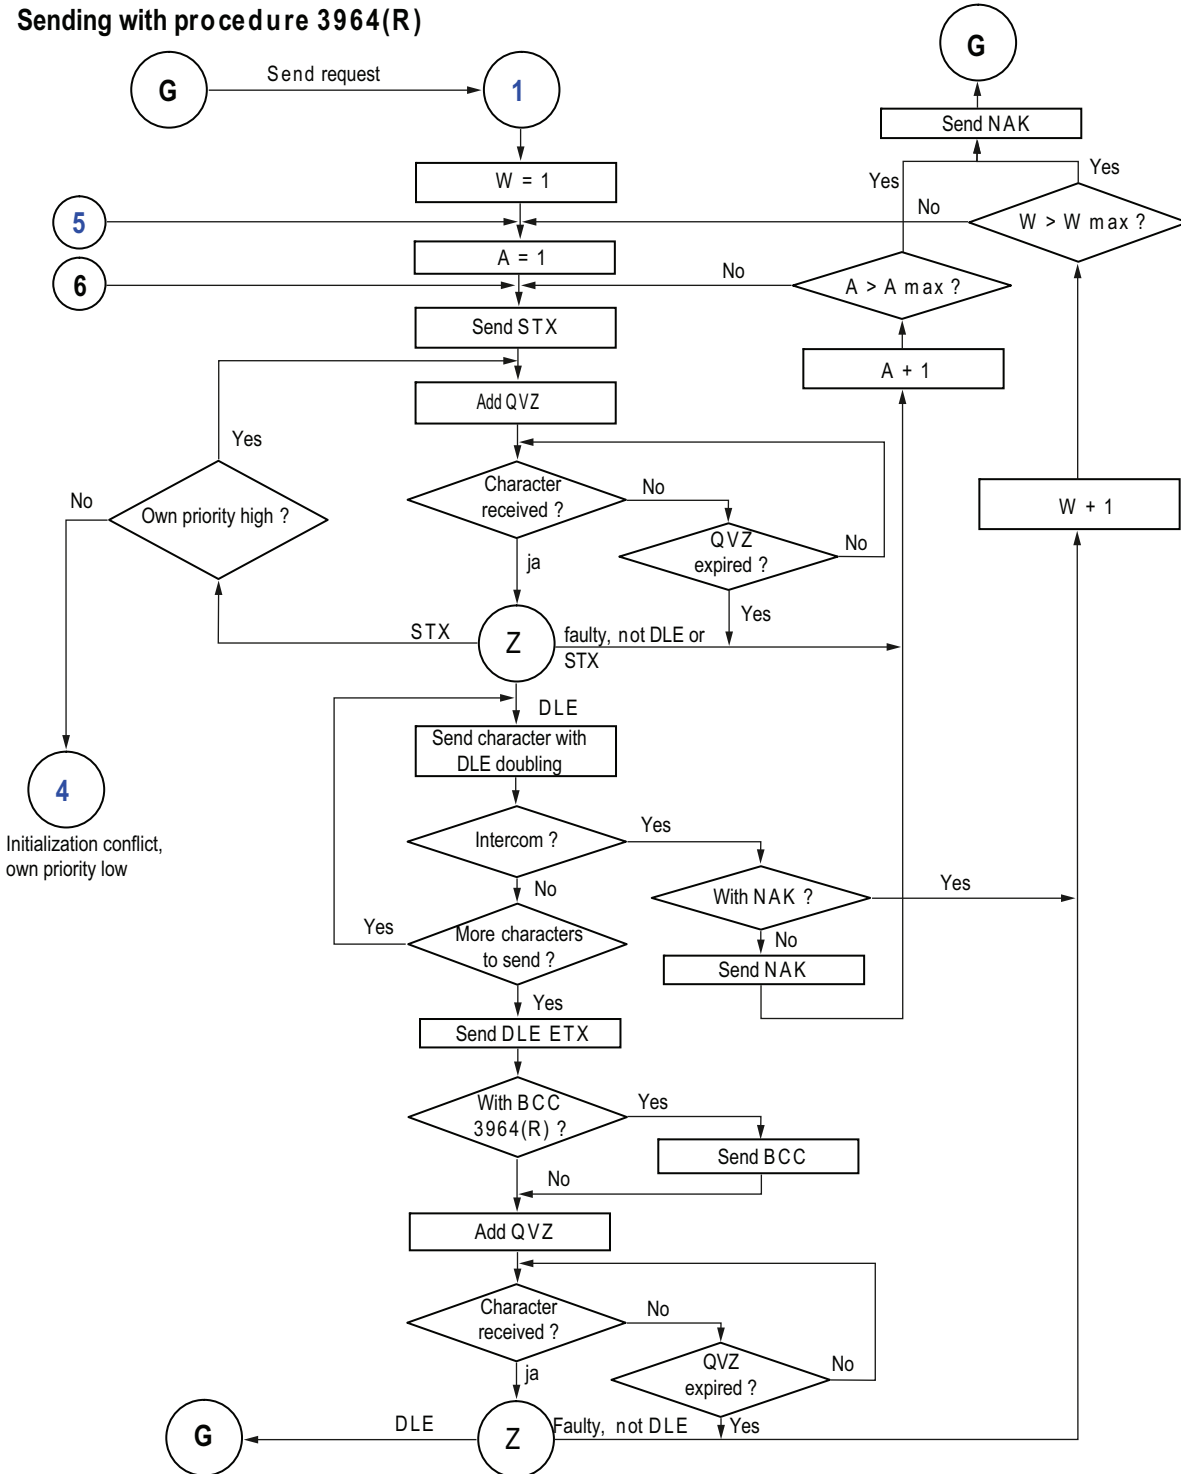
Sending with procedure 3964(R)

G

Send request

1

G

Send NAK

Yes

Yes

No

W > W max ?

W = 1

5

A = 1

6

No

A > A max ?

Send STX

A + 1

Add QVZ

Yes

No

Own priority high ?

Character received ?

No

W + 1

QVZ expired ?

No

ja

Yes

STX

Z

faulty, not DLE or STX

DLE

Send character with DLE doubling

4

Initialization conflict, own priority low

Intercom ?

Yes

No

With NAK ?

Yes

Yes

More characters to send ?

No

Send NAK

Yes

Send DLE ETX

With BCC 3964(R) ?

Yes

Send BCC

No

Add QVZ

Character received ?

No

QVZ expired ?

No

ja

G

DLE

Z

Faulty, not DLE

Yes